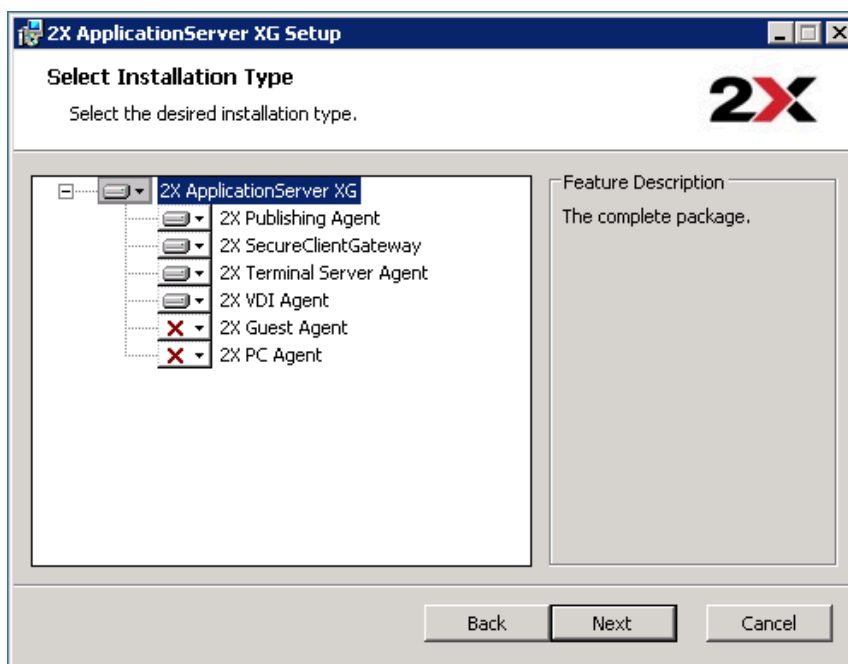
2X ApplicationServer XG Setup

Select Installation Type

Select the desired installation type.

2X

2X ApplicationServer XG
2X Publishing Agent
2X SecureClientGateway
2X Terminal Server Agent
2X VDI Agent
2X Guest Agent
2X PC Agent

Feature Description

The complete package.

Back Next Cancel